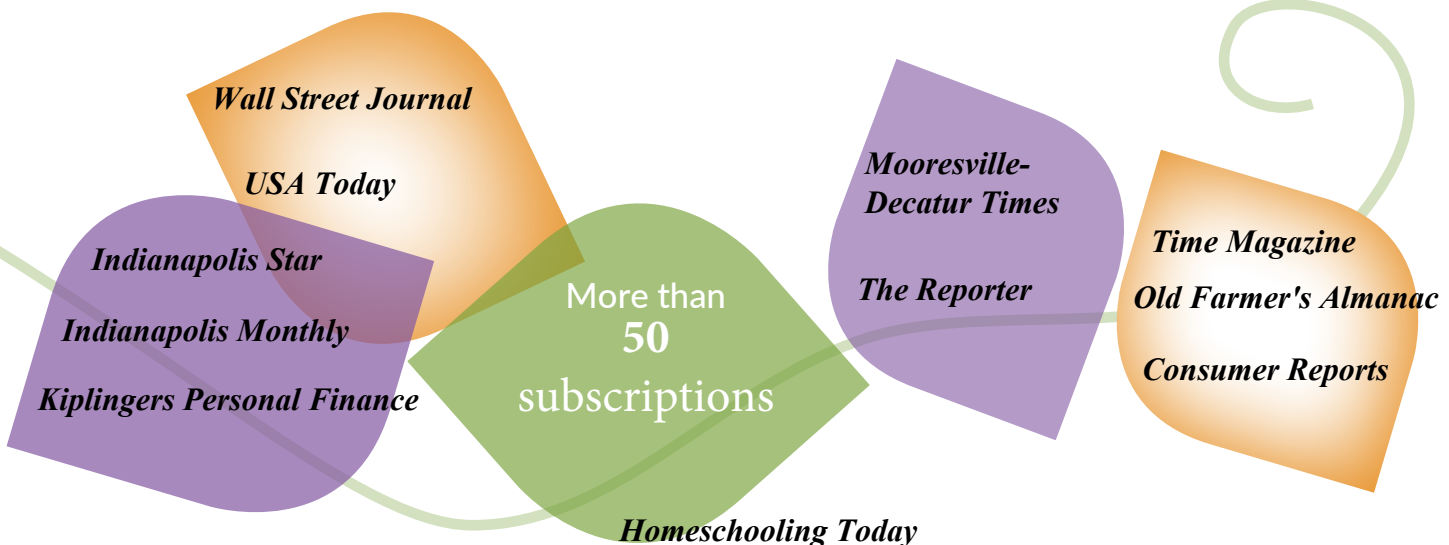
Wall Street Journal

USA Today

Indianapolis Star

Indianapolis Monthly

Kiplingers Personal Finance

More than
50
subscriptions

Mooresville-Decatur Times

The Reporter

Time Magazine

Old Farmer's Almanac

Consumer Reports

Homeschooling Today